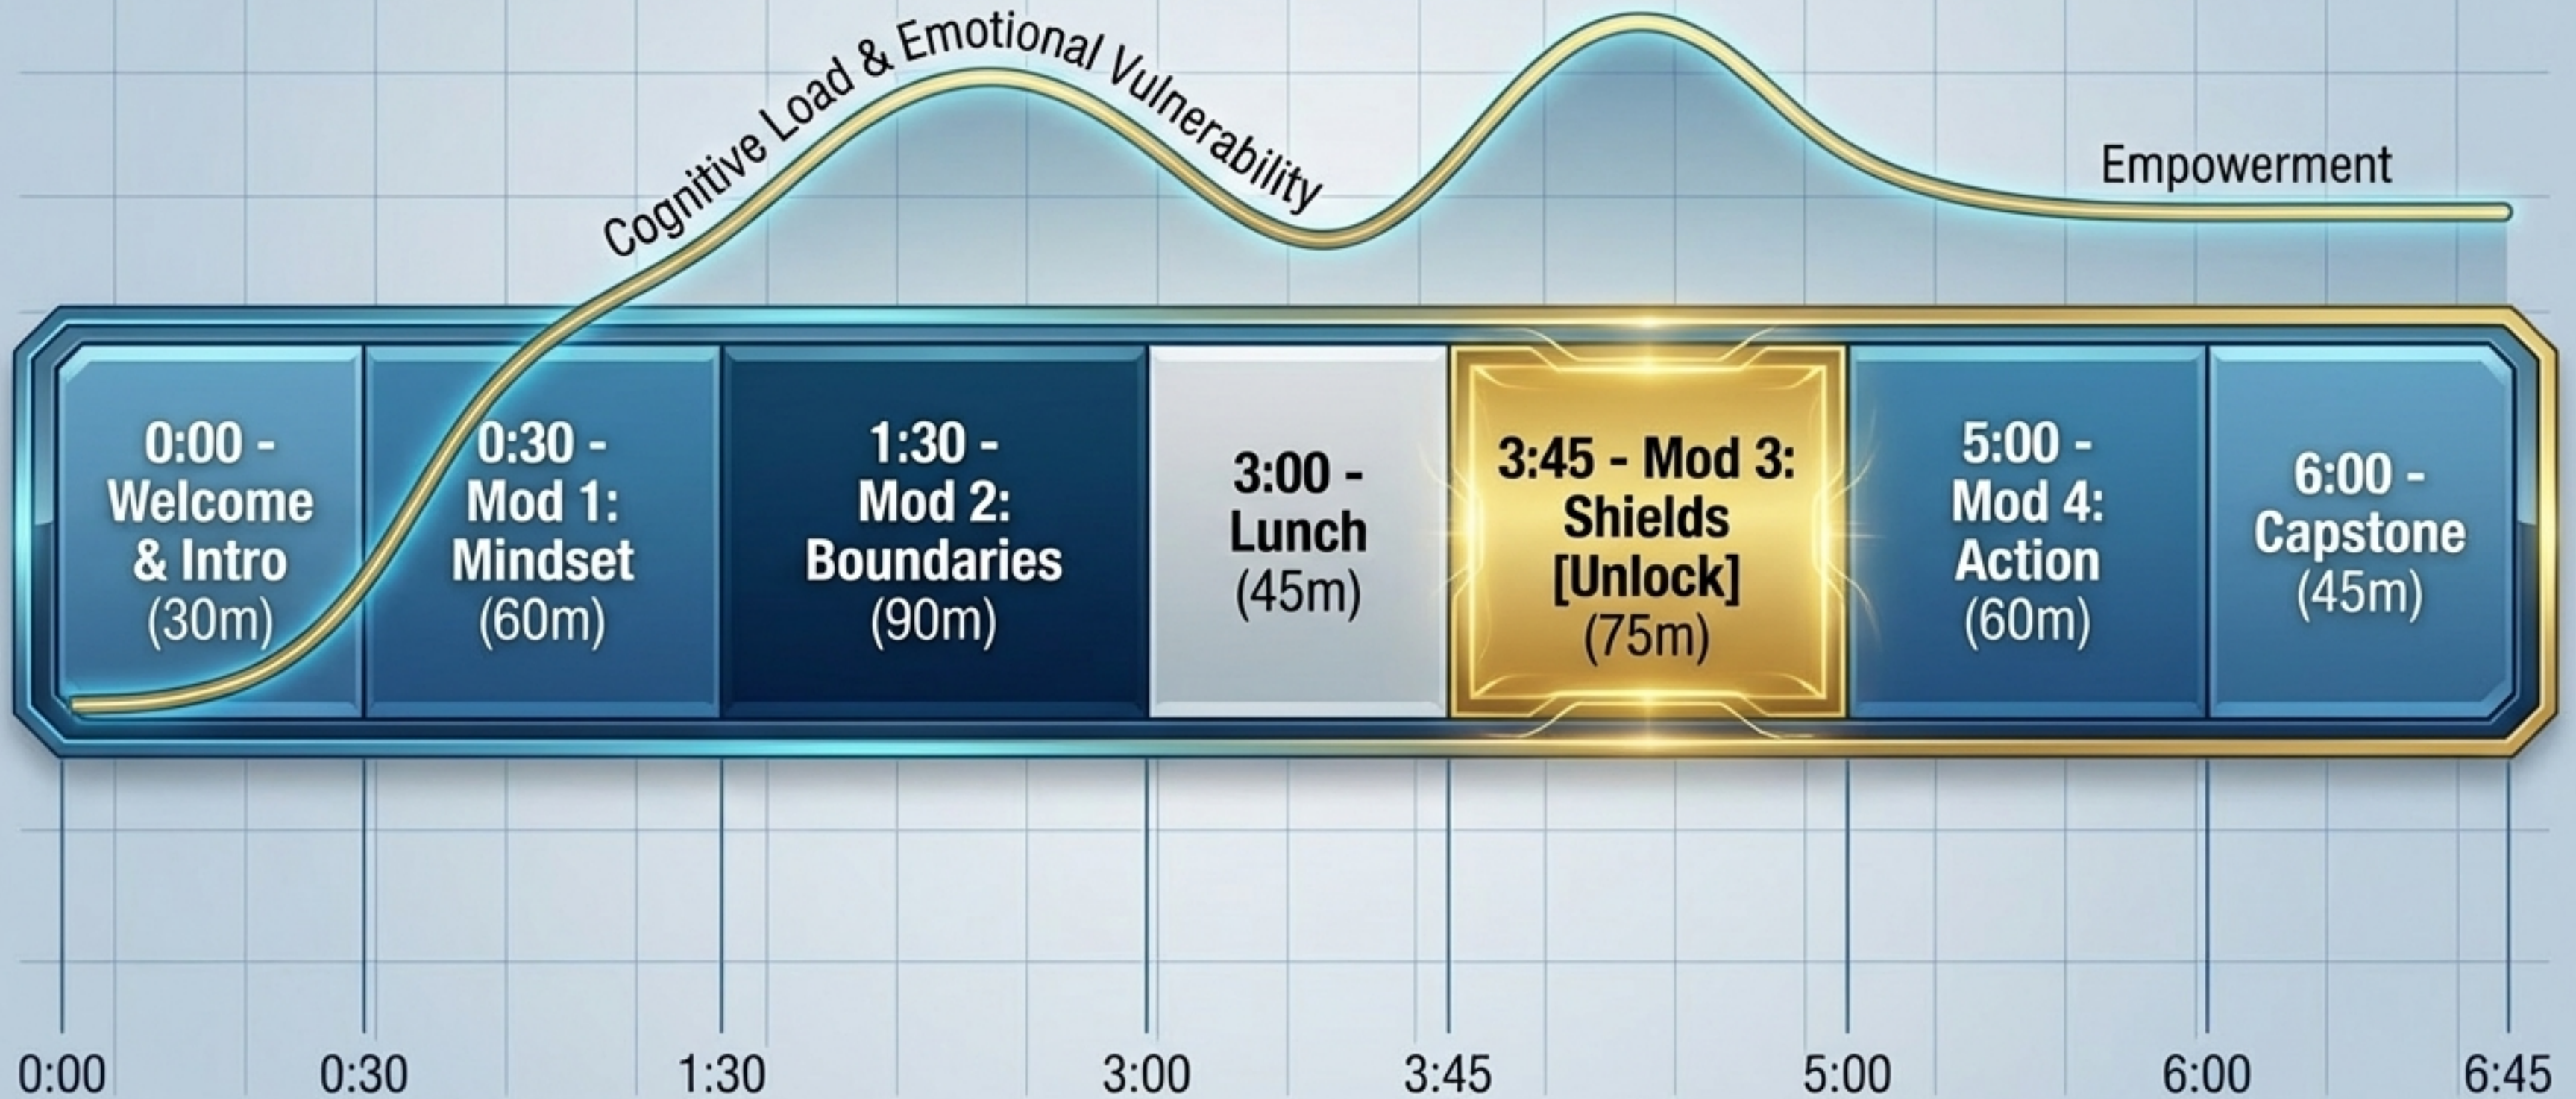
Cognitive Load & Emotional Vulnerability

Empowerment

0:00 - Welcome & Intro (30m)

0:30 - Mod 1: Mindset (60m)

1:30 - Mod 2: Boundaries (90m)

3:00 - Lunch (45m)

3:45 - Mod 3: Shields [Unlock] (75m)

5:00 - Mod 4: Action (60m)

6:00 - Capstone (45m)

0:00 0:30 1:30 3:00 3:45 5:00 6:00 6:45